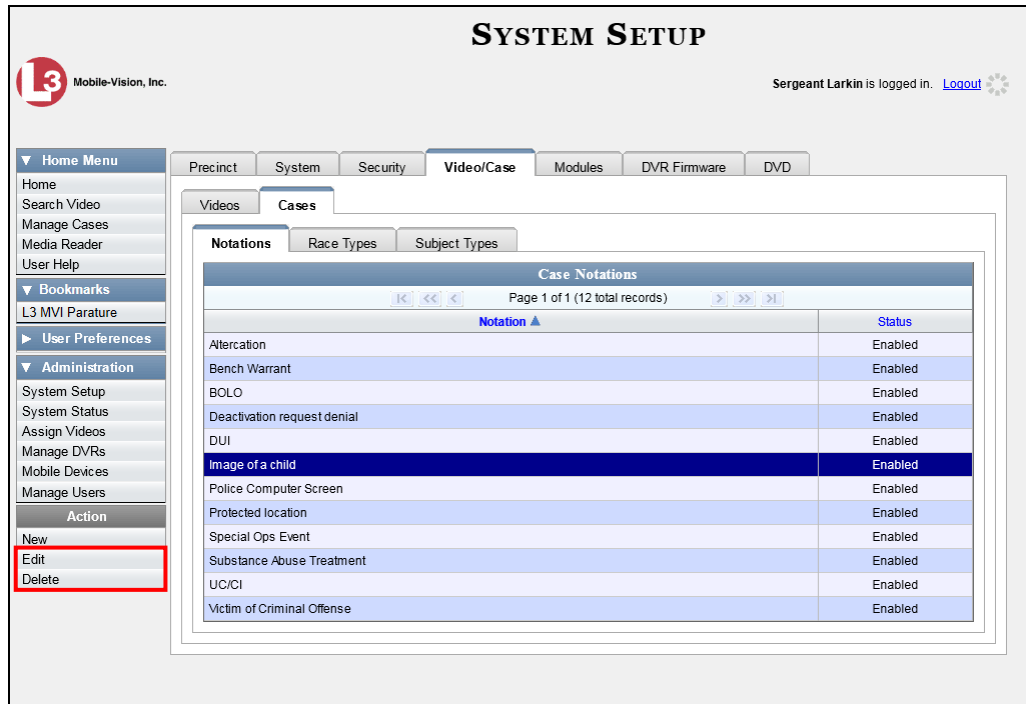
SYSTEM SETUP

L3 Mobile-Vision, Inc.

Sergeant Larkin is logged in. Logout

▼ Home Menu
Home
Search Video
Manage Cases
Media Reader
User Help

▼ Bookmarks
L3 MVI Parature

► User Preferences

▼ Administration
System Setup
System Status
Assign Videos
Manage DVRs
Mobile Devices
Manage Users

Action
New
Edit
Delete

Precinct | System | Security | Video/Case | Modules | DVR Firmware | DVD

Videos | Cases

Notations | Race Types | Subject Types

Case Notations

Page 1 of 1 (12 total records)

| Notation ▲ | Status |
|---|---|
| Altercation | Enabled |
| Bench Warrant | Enabled |
| BOLO | Enabled |
| Deactivation request denial | Enabled |
| DUI | Enabled |
| Image of a child | Enabled |
| Police Computer Screen | Enabled |
| Protected location | Enabled |
| Special Ops Event | Enabled |
| Substance Abuse Treatment | Enabled |
| UC/CI | Enabled |
| Victim of Criminal Offense | Enabled |